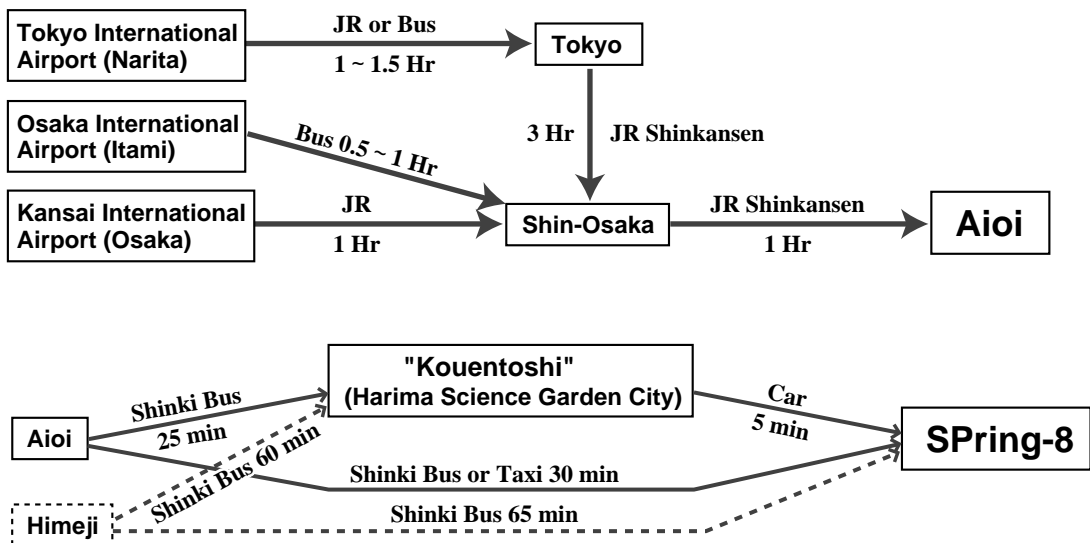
Tokyo International Airport (Narita)

JR or Bus

1 ~ 1.5 Hr

Tokyo

Osaka International Airport (Itami)

Bus 0.5 ~ 1 Hr

3 Hr

JR Shinkansen

Kansai International Airport (Osaka)

JR

1 Hr

Shin-Osaka

JR Shinkansen

1 Hr

Aioi

"Kouentoshi" (Harima Science Garden City)

Shinki Bus

25 min

Car

5 min

Aioi

Shinki Bus 60 min

SPring-8

Shinki Bus or Taxi 30 min

Himeji

Shinki Bus 65 min